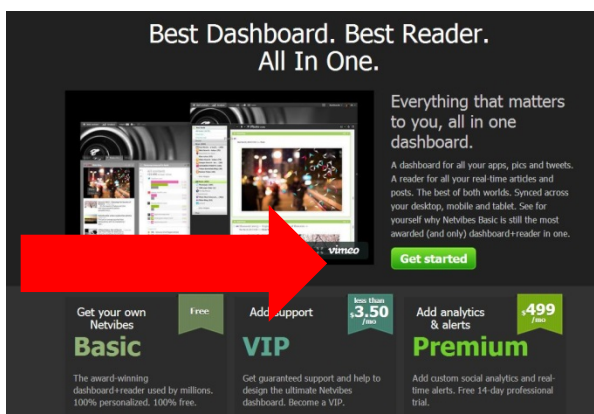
Best Dashboard. Best Reader. All In One.

vimeo

Everything that matters to you, all in one dashboard.

A dashboard for all your apps, pics and tweets. A reader for all your real-time articles and posts. The best of both worlds. Synced across your desktop, mobile and tablet. See for yourself why Netvibes Basic is still the most awarded (and only) dashboard+reader in one.

Get started

Get your own Netvibes
Free
Basic
The award-winning dashboard+reader used by millions. 100% personalized. 100% free.

Add support
less than $3.50 /mo
VIP
Get guaranteed support and help to design the ultimate Netvibes dashboard. Become a VIP.

Add analytics & alerts
$499 /mo
Premium
Add custom social analytics and real-time alerts. Free 14-day professional trial.